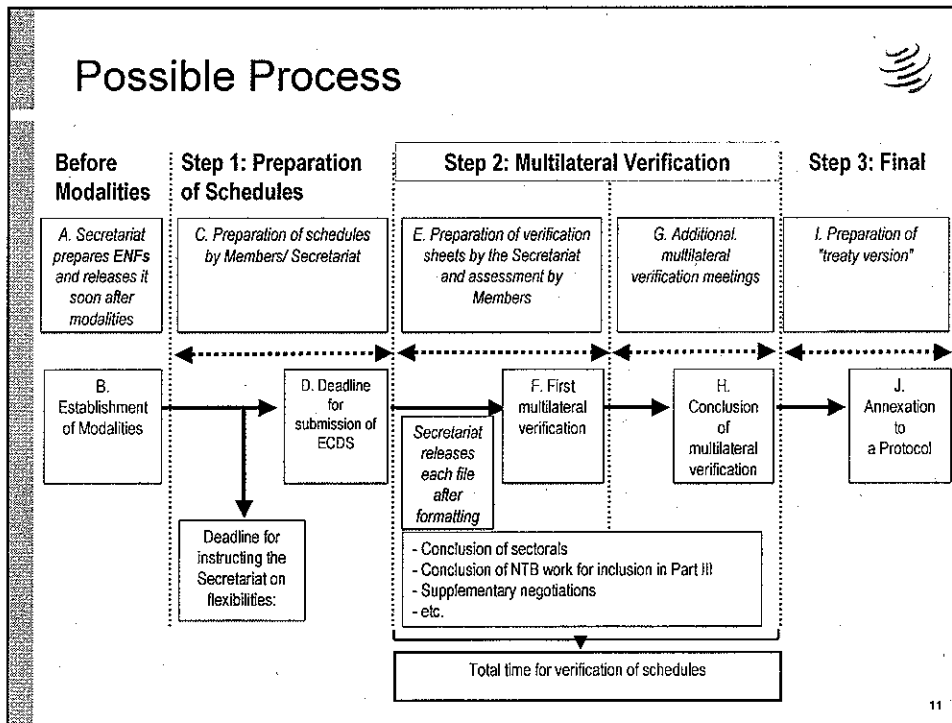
Possible Process

Before Modalities

Step 1: Preparation of Schedules

Step 2: Multilateral Verification

Step 3: Final

A. Secretariat prepares ENFs and releases it soon after modalities

C. Preparation of schedules by Members/ Secretariat

E. Preparation of verification sheets by the Secretariat and assessment by Members

G. Additional multilateral verification meetings

I. Preparation of "treaty version"

B. Establishment of Modalities

D. Deadline for submission of ECDS

F. First multilateral verification

H. Conclusion of multilateral verification

J. Annexation to a Protocol

Secretariat releases each file after formatting

Deadline for instructing the Secretariat on flexibilities:

- Conclusion of sectorals
- Conclusion of NTB work for inclusion in Part III
- Supplementary negotiations
- etc.

Total time for verification of schedules

11